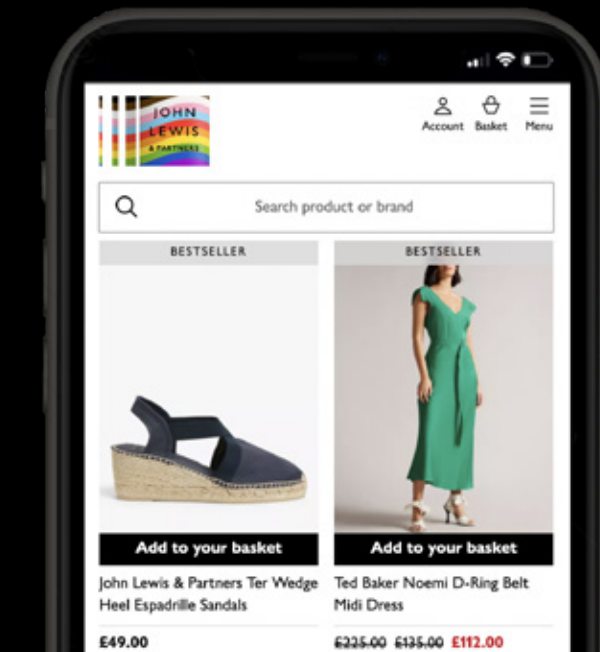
JOHN LEWIS & PARTNERS

Account Basket Menu

Search product or brand

BESTSELLER

Add to your basket

John Lewis & Partners Ter Wedge Heel Espadrille Sandals

£49.00

BESTSELLER

Add to your basket

Ted Baker Noemi D-Ring Belt Midi Dress

~~£225.00~~ ~~£135.00~~ £112.00